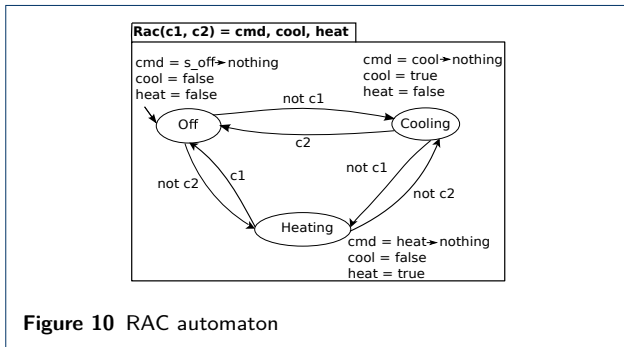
Rac(c1, c2) = cmd, cool, heat

cmd = s_off→nothing
cool = false
heat = false

cmd = cool→nothing
cool = true
heat = false

not c1

Off

Cooling

c2

not c1

c1

not c2

not c2

Heating

cmd = heat→nothing
cool = false
heat = true

Figure 10 RAC automaton